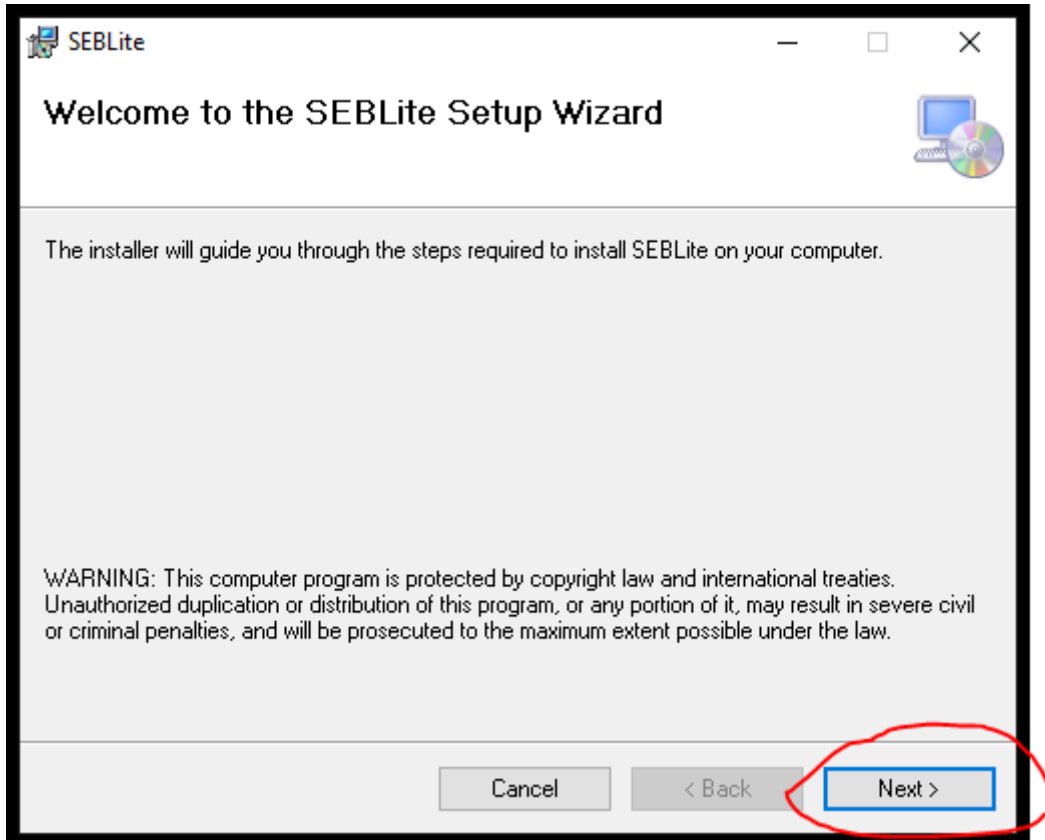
SEBLite

Welcome to the SEBLite Setup Wizard

The installer will guide you through the steps required to install SEBLite on your computer.

WARNING: This computer program is protected by copyright law and international treaties. Unauthorized duplication or distribution of this program, or any portion of it, may result in severe civil or criminal penalties, and will be prosecuted to the maximum extent possible under the law.

Cancel

< Back

Next >